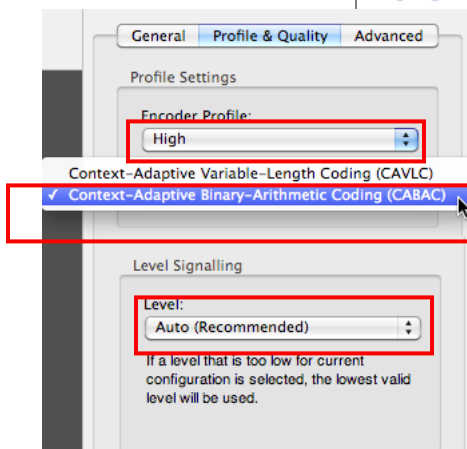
General | Profile & Quality | Advanced

Profile Settings

Encoder Profile:

High

Context-Adaptive Variable-Length Coding (CAVLC)

✓ Context-Adaptive Binary-Arithmetic Coding (CABAC)

Level Signalling

Level:

Auto (Recommended)

If a level that is too low for current configuration is selected, the lowest valid level will be used.